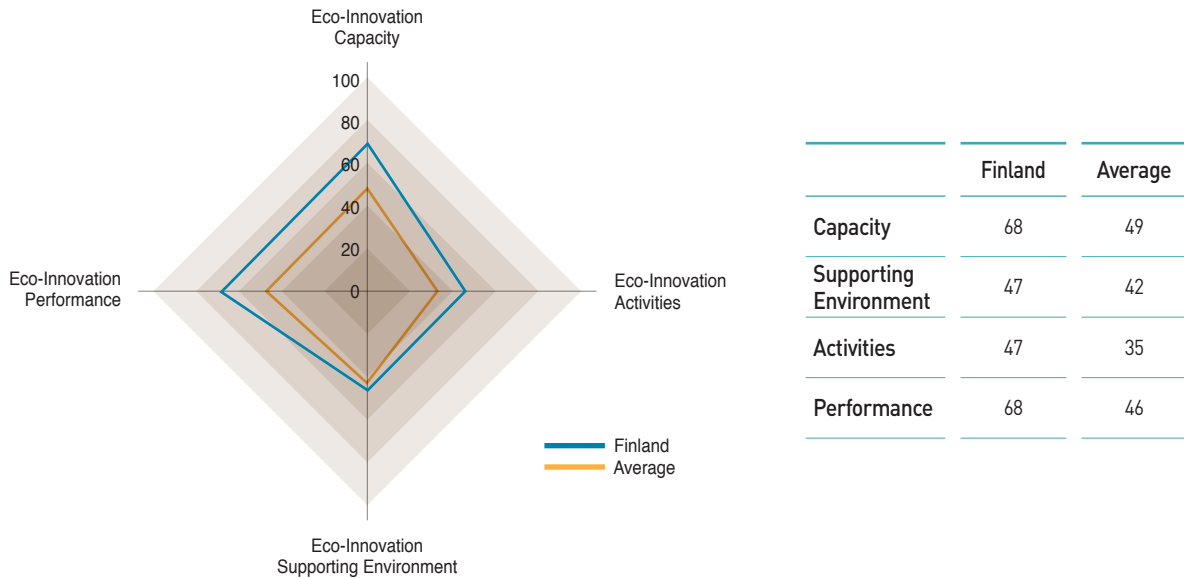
Eco-Innovation Capacity

100
80
60
40
20
0

Eco-Innovation Performance

Eco-Innovation Activities

Eco-Innovation Supporting Environment

Finland
Average

| | Finland | Average |
|---|---|---|
| Capacity | 68 | 49 |
| Supporting Environment | 47 | 42 |
| Activities | 47 | 35 |
| Performance | 68 | 46 |